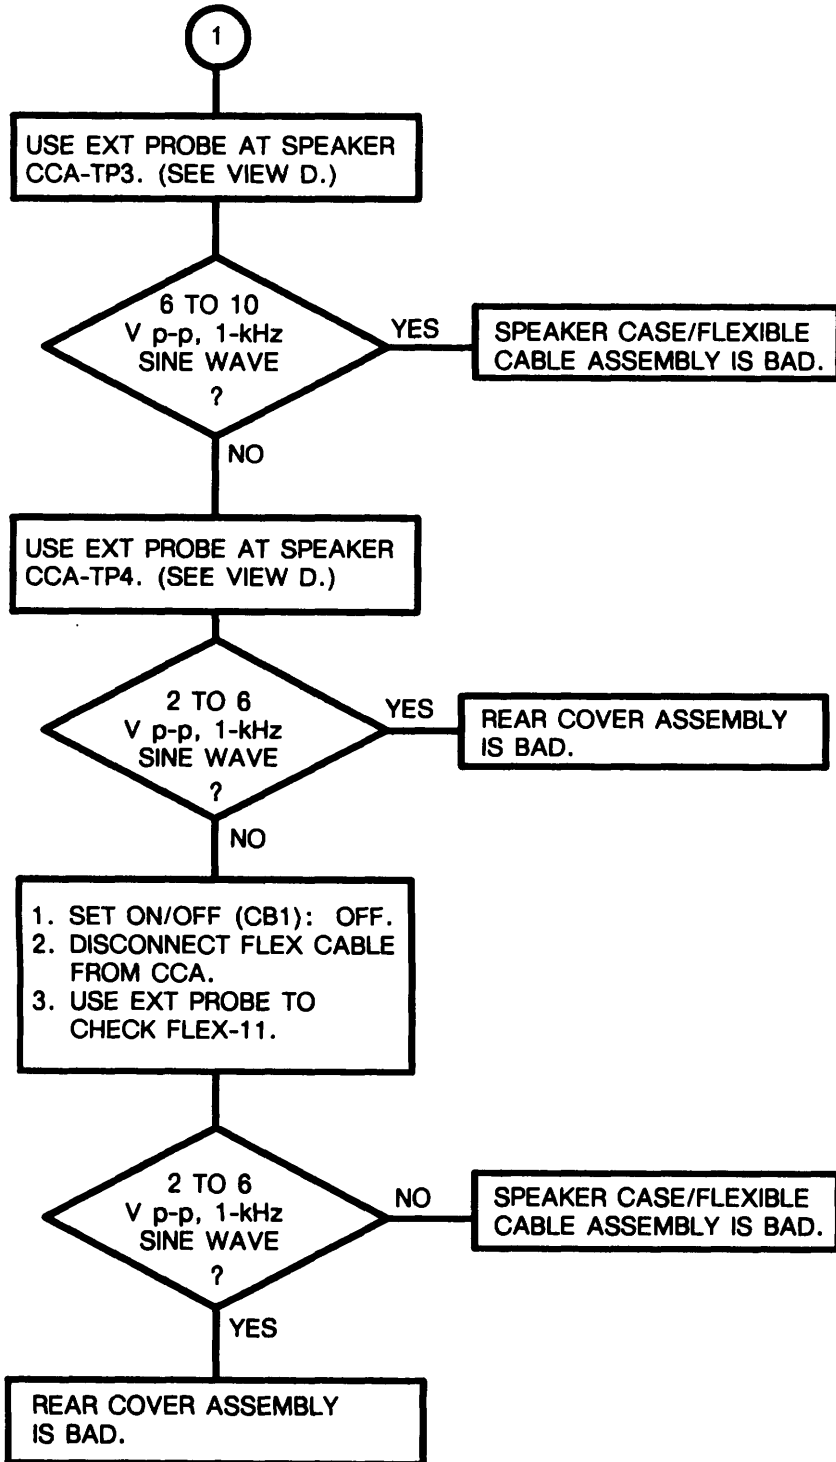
1

USE EXT PROBE AT SPEAKER CCA-TP3. (SEE VIEW D.)

6 TO 10 V p-p, 1-kHz SINE WAVE ?

YES

SPEAKER CASE/FLEXIBLE CABLE ASSEMBLY IS BAD.

NO

USE EXT PROBE AT SPEAKER CCA-TP4. (SEE VIEW D.)

2 TO 6 V p-p, 1-kHz SINE WAVE ?

YES

REAR COVER ASSEMBLY IS BAD.

NO

1. SET ON/OFF (CB1): OFF.
2. DISCONNECT FLEX CABLE FROM CCA.
3. USE EXT PROBE TO CHECK FLEX-11.

2 TO 6 V p-p, 1-kHz SINE WAVE ?

NO

SPEAKER CASE/FLEXIBLE CABLE ASSEMBLY IS BAD.

YES

REAR COVER ASSEMBLY IS BAD.